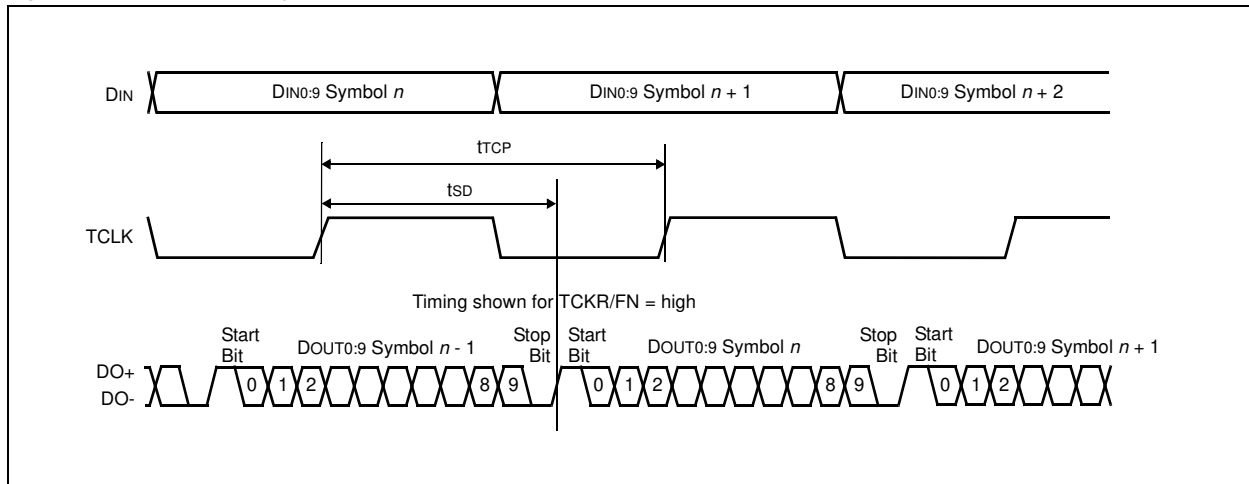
DIN

DIN0:9 Symbol $n$

DIN0:9 Symbol $n + 1$

DIN0:9 Symbol $n + 2$

tTCP

tSD

TCLK

Timing shown for TCKR/FN = high

Start Bit

DOUT0:9 Symbol $n - 1$

Stop Bit

Start Bit

DOUT0:9 Symbol $n$

Stop Bit

Start Bit

DOUT0:9 Symbol $n + 1$

DO+
DO-

0 1 2 8 9

0 1 2 8 9

0 1 2